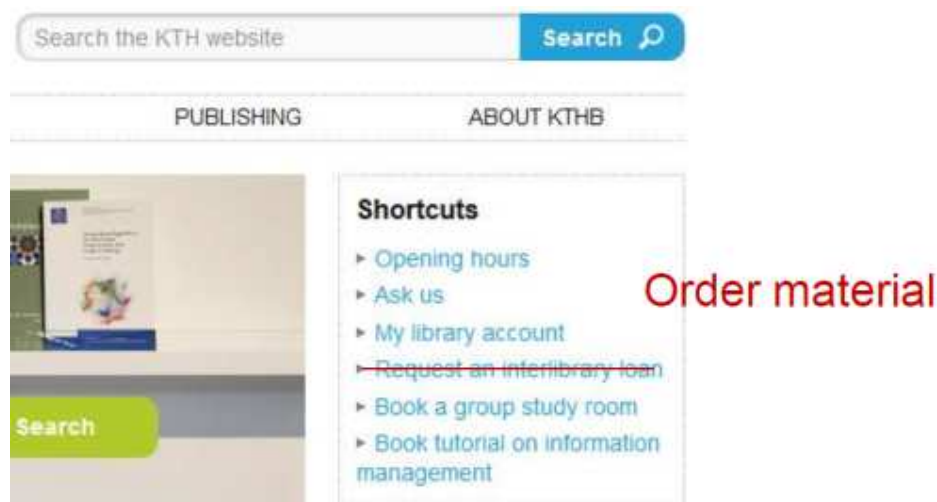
Search the KTH website

Search

PUBLISHING

ABOUT KTHB

Search

Shortcuts

▸ Opening hours

▸ Ask us

▸ My library account

▸ Request an interlibrary loan

▸ Book a group study room

▸ Book tutorial on information management

Order material